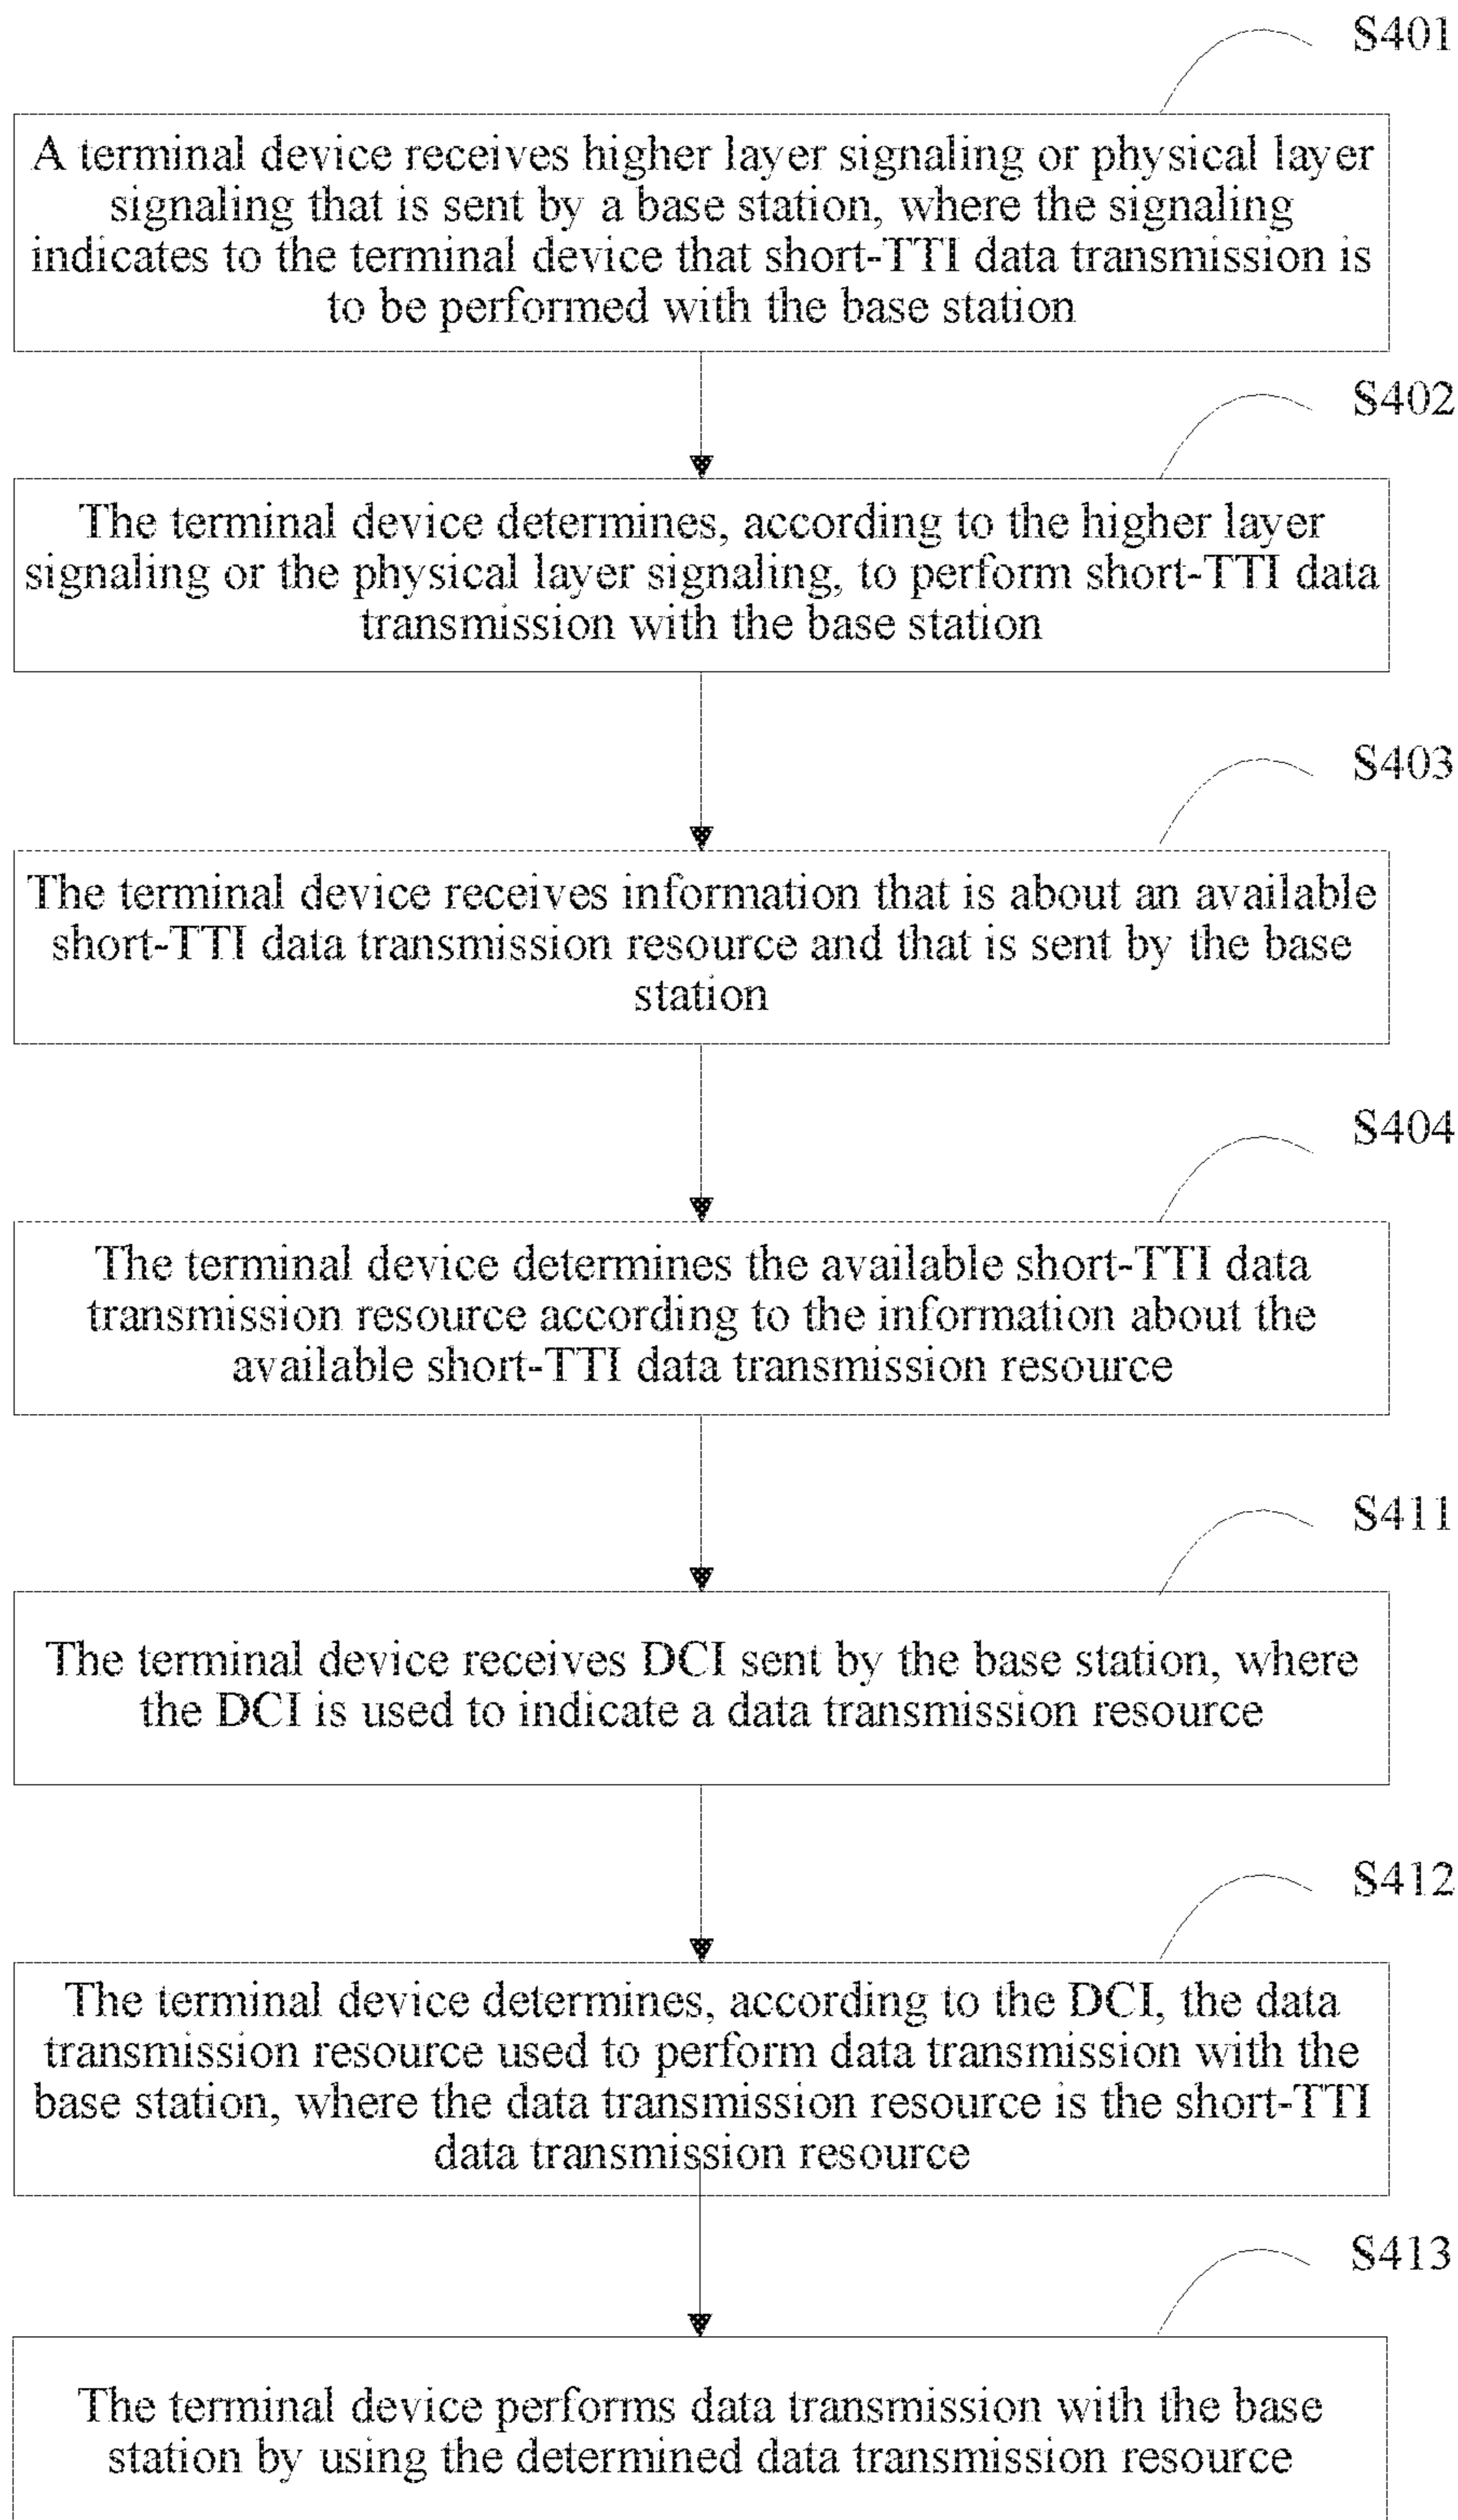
S401

A terminal device receives higher layer signaling or physical layer signaling that is sent by a base station, where the signaling indicates to the terminal device that short-TTI data transmission is to be performed with the base station

S402

The terminal device determines, according to the higher layer signaling or the physical layer signaling, to perform short-TTI data transmission with the base station

S403

The terminal device receives information that is about an available short-TTI data transmission resource and that is sent by the base station

S404

The terminal device determines the available short-TTI data transmission resource according to the information about the available short-TTI data transmission resource

S411

The terminal device receives DCI sent by the base station, where the DCI is used to indicate a data transmission resource

S412

The terminal device determines, according to the DCI, the data transmission resource used to perform data transmission with the base station, where the data transmission resource is the short-TTI data transmission resource

S413

The terminal device performs data transmission with the base station by using the determined data transmission resource